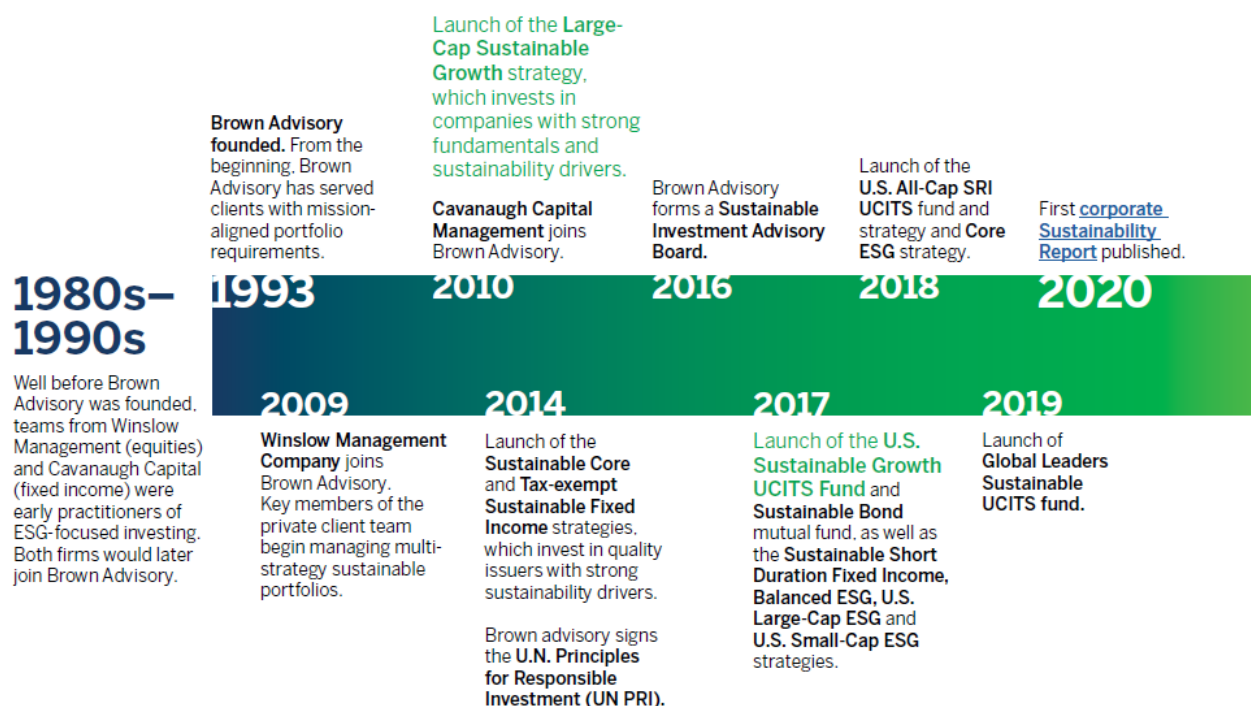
1980s–1990s

Well before Brown Advisory was founded, teams from Winslow Management (equities) and Cavanaugh Capital (fixed income) were early practitioners of ESG-focused investing. Both firms would later join Brown Advisory.

Brown Advisory founded. From the beginning, Brown Advisory has served clients with mission-aligned portfolio requirements.

1993

2009

Winslow Management Company joins Brown Advisory. Key members of the private client team begin managing multi-strategy sustainable portfolios.

Launch of the Large-Cap Sustainable Growth strategy, which invests in companies with strong fundamentals and sustainability drivers.

Cavanaugh Capital Management joins Brown Advisory.

2010

2014

Launch of the Sustainable Core and Tax-exempt Sustainable Fixed Income strategies, which invest in quality issuers with strong sustainability drivers.

Brown advisory signs the U.N. Principles for Responsible Investment (UN PRI).

Brown Advisory forms a Sustainable Investment Advisory Board.

2016

2017

Launch of the U.S. Sustainable Growth UCITS Fund and Sustainable Bond mutual fund, as well as the Sustainable Short Duration Fixed Income, Balanced ESG, U.S. Large-Cap ESG and U.S. Small-Cap ESG strategies.

Launch of the U.S. All-Cap SRI UCITS fund and strategy and Core ESG strategy.

2018

2019

Launch of Global Leaders Sustainable UCITS fund.

First corporate Sustainability Report published.

2020